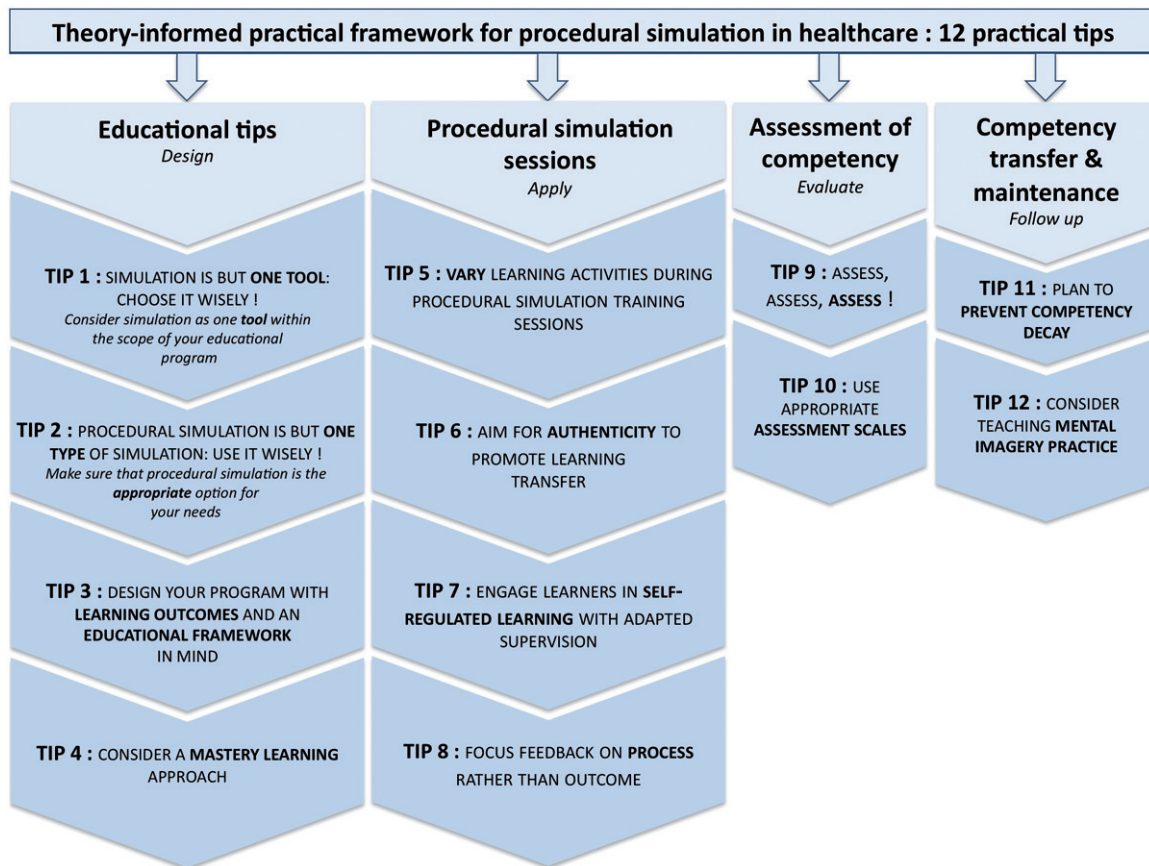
Theory-informed practical framework for procedural simulation in healthcare : 12 practical tips

Educational tips
Design

TIP 1 : SIMULATION IS BUT ONE TOOL: CHOOSE IT WISELY !
Consider simulation as one tool within the scope of your educational program

TIP 2 : PROCEDURAL SIMULATION IS BUT ONE TYPE OF SIMULATION: USE IT WISELY !
Make sure that procedural simulation is the appropriate option for your needs

TIP 3 : DESIGN YOUR PROGRAM WITH LEARNING OUTCOMES AND AN EDUCATIONAL FRAMEWORK IN MIND

TIP 4 : CONSIDER A MASTERY LEARNING APPROACH

Procedural simulation sessions
Apply

TIP 5 : VARY LEARNING ACTIVITIES DURING PROCEDURAL SIMULATION TRAINING SESSIONS

TIP 6 : AIM FOR AUTHENTICITY TO PROMOTE LEARNING TRANSFER

TIP 7 : ENGAGE LEARNERS IN SELF-REGULATED LEARNING WITH ADAPTED SUPERVISION

TIP 8 : FOCUS FEEDBACK ON PROCESS RATHER THAN OUTCOME

Assessment of competency
Evaluate

TIP 9 : ASSESS, ASSESS, ASSESS !

TIP 10 : USE APPROPRIATE ASSESSMENT SCALES

Competency transfer & maintenance
Follow up

TIP 11 : PLAN TO PREVENT COMPETENCY DECAY

TIP 12 : CONSIDER TEACHING MENTAL IMAGERY PRACTICE